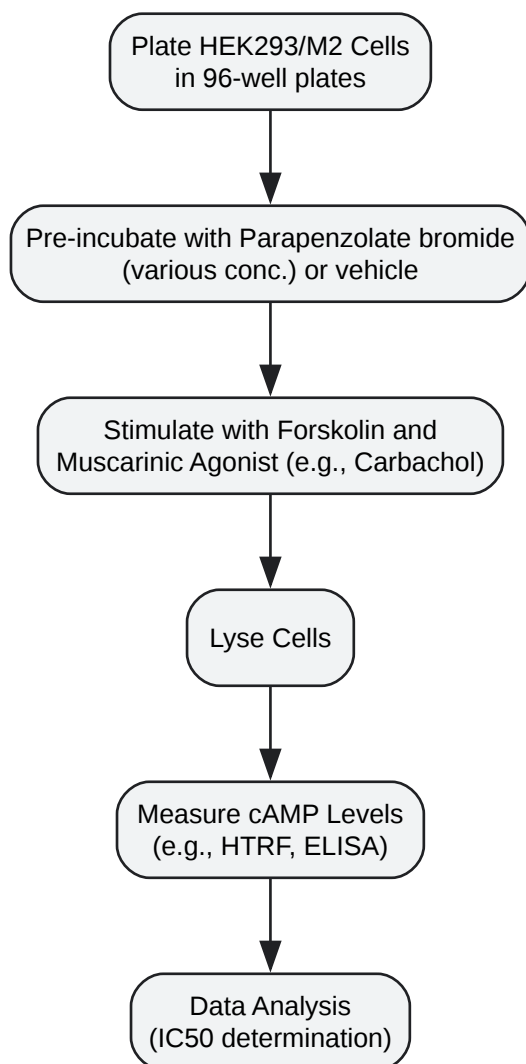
Plate HEK293/M2 Cells in 96-well plates

Pre-incubate with Parapenzolate bromide (various conc.) or vehicle

Stimulate with Forskolin and Muscarinic Agonist (e.g., Carbachol)

Lyse Cells

Measure cAMP Levels (e.g., HTRF, ELISA)

Data Analysis (IC50 determination)